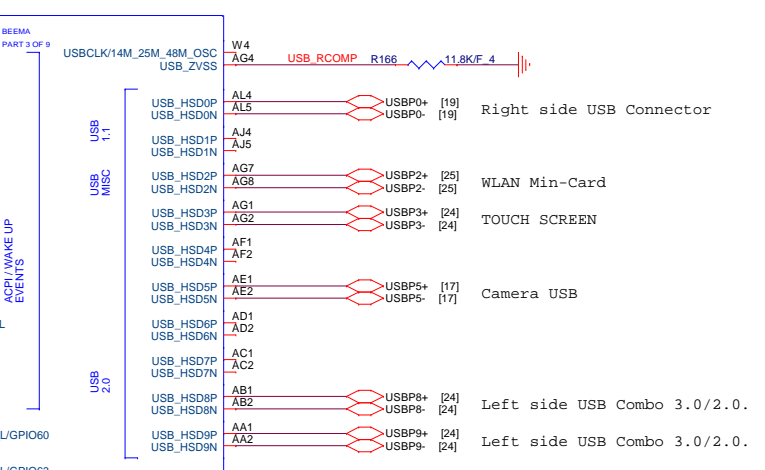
BEEMA
PART 3 OF 9

USBCLK/14M_25M_48M_OSC W4
USB_ZVSS AG4 USB_RCOMP R166 11.8K/F_4

USB 1.1
USB MISC
ACPI / WAKE UP EVENTS
USB 2.0

USB_HSD0P AL4 USBP0+ [19]
USB_HSD0N AL5 USBP0- [19]
Right side USB Connector

USB_HSD1P AJ4
USB_HSD1N AJ5

USB_HSD2P AG7 USBP2+ [25]
USB_HSD2N AG8 USBP2- [25]
WLAN Min-Card

USB_HSD3P AG1 USBP3+ [24]
USB_HSD3N AG2 USBP3- [24]
TOUCH SCREEN

USB_HSD4P AF1
USB_HSD4N AF2

USB_HSD5P AE1 USBP5+ [17]
USB_HSD5N AE2 USBP5- [17]
Camera USB

USB_HSD6P AD1
USB_HSD6N AD2

USB_HSD7P AC1
USB_HSD7N AC2

USB_HSD8P AB1 USBP8+ [24]
USB_HSD8N AB2 USBP8- [24]
Left side USB Combo 3.0/2.0.

L/GPIO60
USB_HSD9P AA1 USBP9+ [24]
USB_HSD9N AA2 USBP9- [24]
Left side USB Combo 3.0/2.0.

L